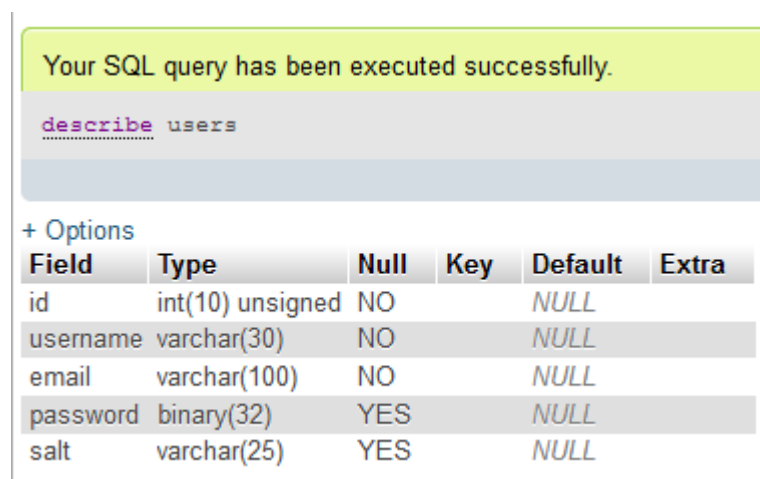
Your SQL query has been executed successfully.

describe users

+ Options

| Field | Type | Null | Key | Default | Extra |
|---|---|---|---|---|---|
| id | int(10) unsigned | NO | | NULL | |
| username | varchar(30) | NO | | NULL | |
| email | varchar(100) | NO | | NULL | |
| password | binary(32) | YES | | NULL | |
| salt | varchar(25) | YES | | NULL | |